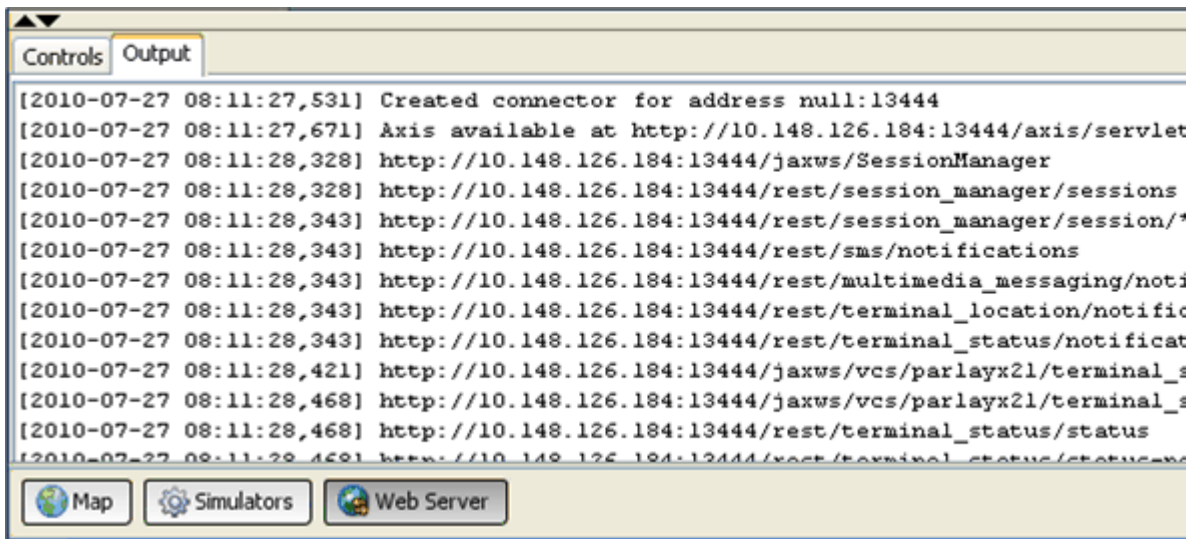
Controls Output

[2010-07-27 08:11:27,531] Created connector for address null:13444
[2010-07-27 08:11:27,671] Axis available at http://10.148.126.184:13444/axis/servlet
[2010-07-27 08:11:28,328] http://10.148.126.184:13444/jaxws/SessionManager
[2010-07-27 08:11:28,328] http://10.148.126.184:13444/rest/session_manager/sessions
[2010-07-27 08:11:28,343] http://10.148.126.184:13444/rest/session_manager/session/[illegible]
[2010-07-27 08:11:28,343] http://10.148.126.184:13444/rest/sms/notifications
[2010-07-27 08:11:28,343] http://10.148.126.184:13444/rest/multimedia_messaging/noti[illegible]
[2010-07-27 08:11:28,343] http://10.148.126.184:13444/rest/terminal_location/notific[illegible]
[2010-07-27 08:11:28,343] http://10.148.126.184:13444/rest/terminal_status/notificat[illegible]
[2010-07-27 08:11:28,421] http://10.148.126.184:13444/jaxws/vcs/parlayx21/terminal_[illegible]
[2010-07-27 08:11:28,468] http://10.148.126.184:13444/jaxws/vcs/parlayx21/terminal_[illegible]
[2010-07-27 08:11:28,468] http://10.148.126.184:13444/rest/terminal_status/status
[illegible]

Map Simulators Web Server